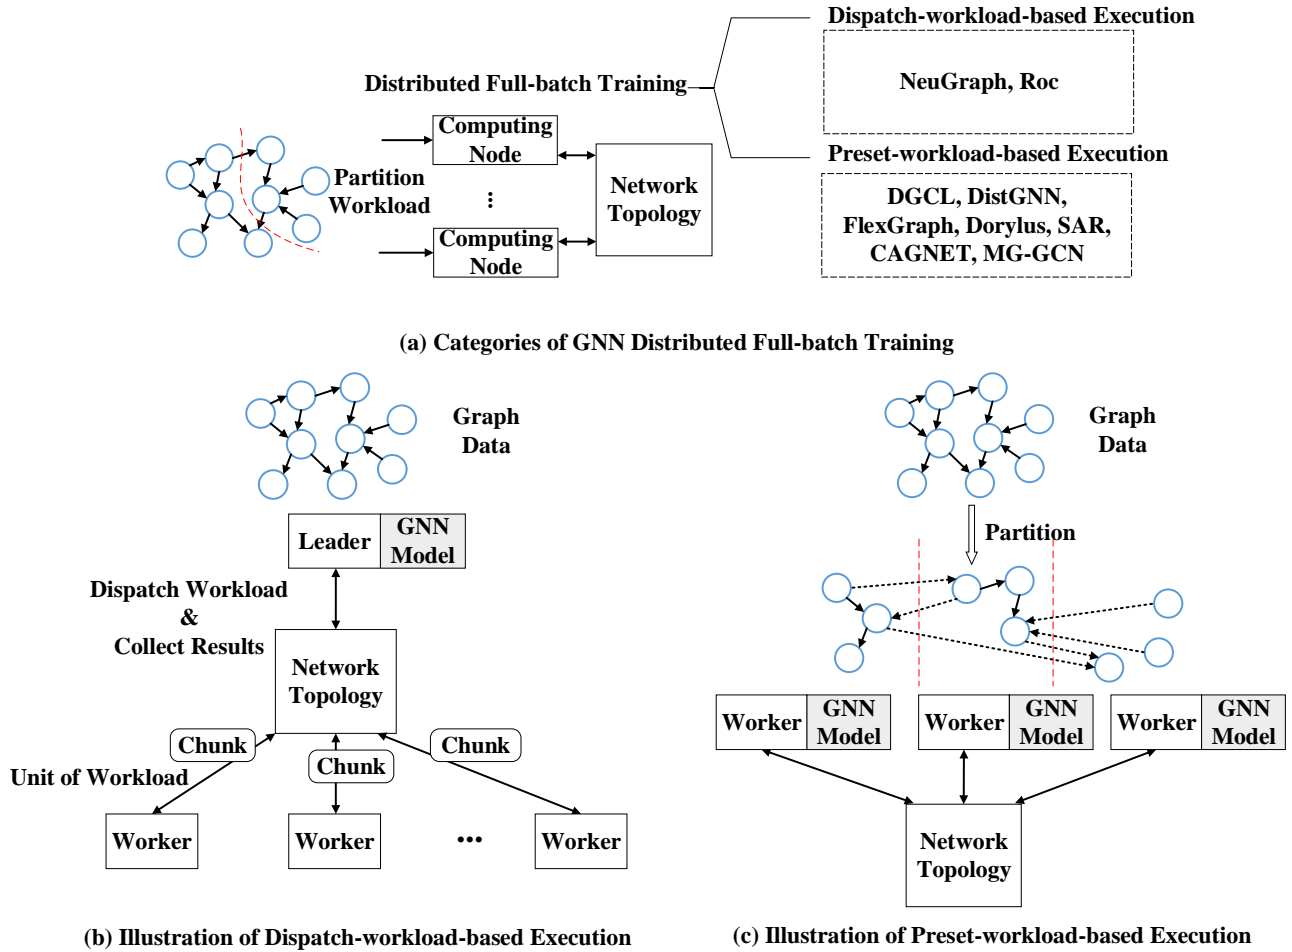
Dispatch-workload-based Execution

Distributed Full-batch Training

NeuGraph, Roc

Partition Workload

Computing Node

⋮

Computing Node

Network Topology

Preset-workload-based Execution

DGCL, DistGNN, FlexGraph, Dorylus, SAR, CAGNET, MG-GCN

(a) Categories of GNN Distributed Full-batch Training

Graph Data

Leader | GNN Model

Dispatch Workload & Collect Results

Network Topology

Chunk

Chunk

Chunk

Unit of Workload

Worker

Worker

•••

Worker

(b) Illustration of Dispatch-workload-based Execution

Graph Data

Partition

Worker | GNN Model

Worker | GNN Model

Worker | GNN Model

Network Topology

(c) Illustration of Preset-workload-based Execution